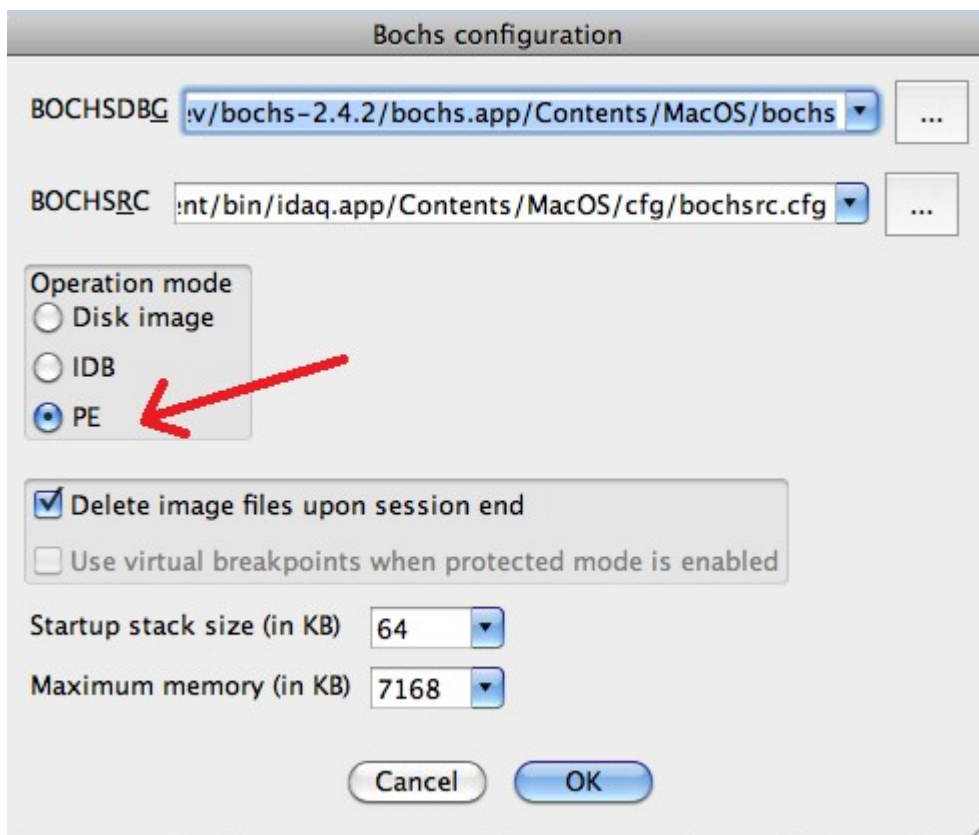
Bochs configuration

BOCHSDBG :v/bochs-2.4.2/bochs.app/Contents/MacOS/bochs ...

BOCHSRC :nt/bin/idaq.app/Contents/MacOS/cfg/bochsrc.cfg ...

Operation mode
Disk image
IDB
PE

Delete image files upon session end
Use virtual breakpoints when protected mode is enabled

Startup stack size (in KB) 64

Maximum memory (in KB) 7168

Cancel OK